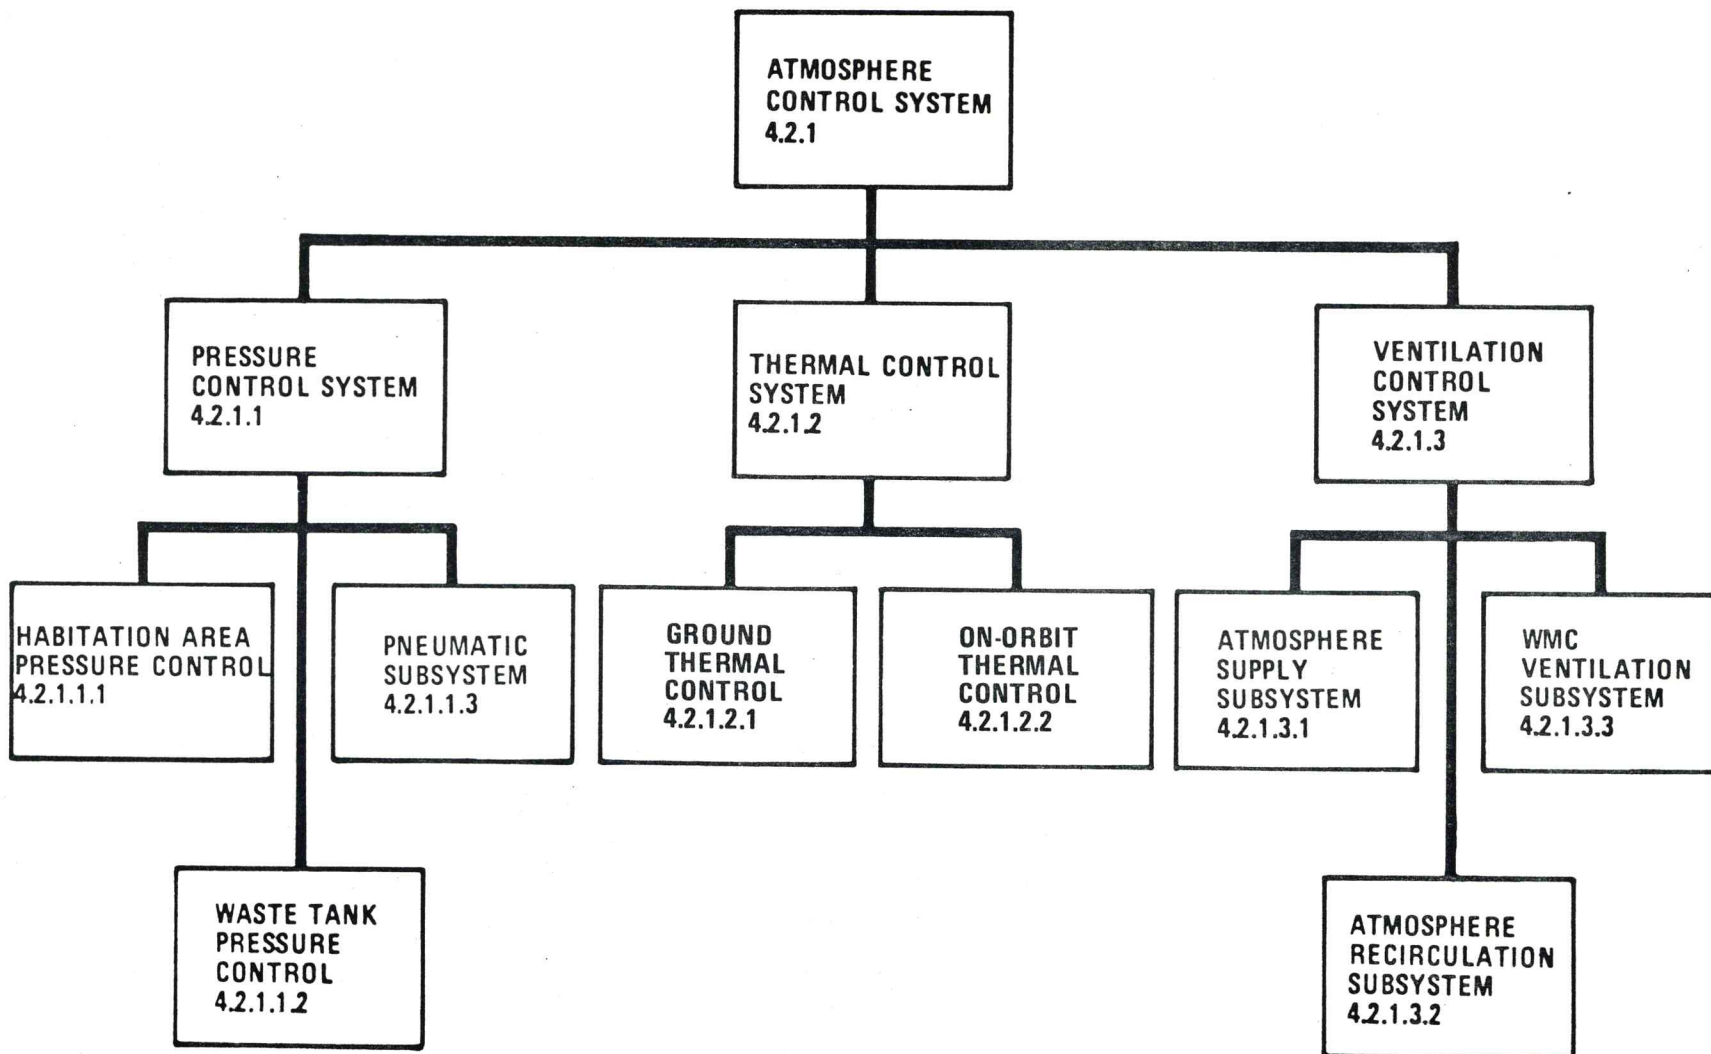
ATMOSPHERE CONTROL SYSTEM 4.2.1

PRESSURE CONTROL SYSTEM 4.2.1.1

THERMAL CONTROL SYSTEM 4.2.1.2

VENTILATION CONTROL SYSTEM 4.2.1.3

HABITATION AREA PRESSURE CONTROL 4.2.1.1.1

PNEUMATIC SUBSYSTEM 4.2.1.1.3

WASTE TANK PRESSURE CONTROL 4.2.1.1.2

GROUND THERMAL CONTROL 4.2.1.2.1

ON-ORBIT THERMAL CONTROL 4.2.1.2.2

ATMOSPHERE SUPPLY SUBSYSTEM 4.2.1.3.1

WMC VENTILATION SUBSYSTEM 4.2.1.3.3

ATMOSPHERE RECIRCULATION SUBSYSTEM 4.2.1.3.2